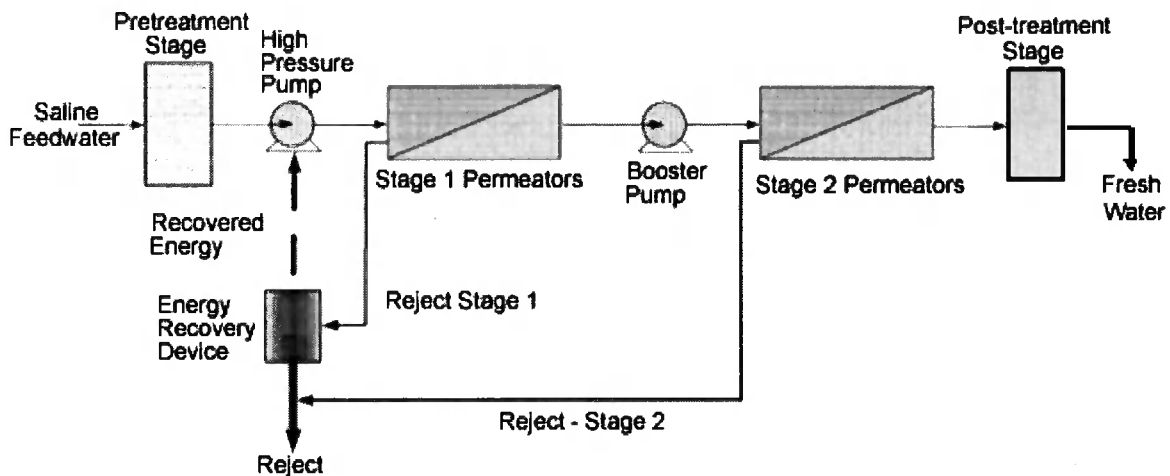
Pretreatment Stage

High Pressure Pump

Saline Feedwater

Stage 1 Permeators

Booster Pump

Stage 2 Permeators

Post-treatment Stage

Fresh Water

Recovered Energy

Energy Recovery Device

Reject Stage 1

Reject - Stage 2

Reject